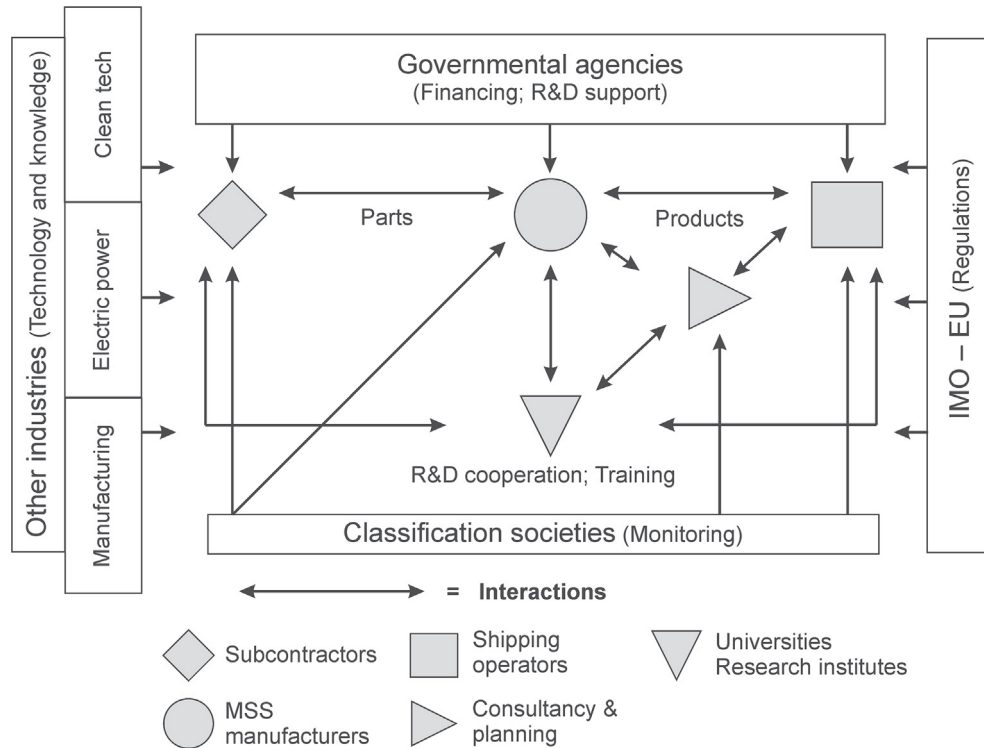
Other industries (Technology and knowledge)

Clean tech

Electric power

Manufacturing

Governmental agencies
(Financing; R&D support)

Parts

Products

R&D cooperation; Training

Classification societies (Monitoring)

IMO – EU (Regulations)

= Interactions

Subcontractors

Shipping operators

Universities Research institutes

MSS manufacturers

Consultancy & planning